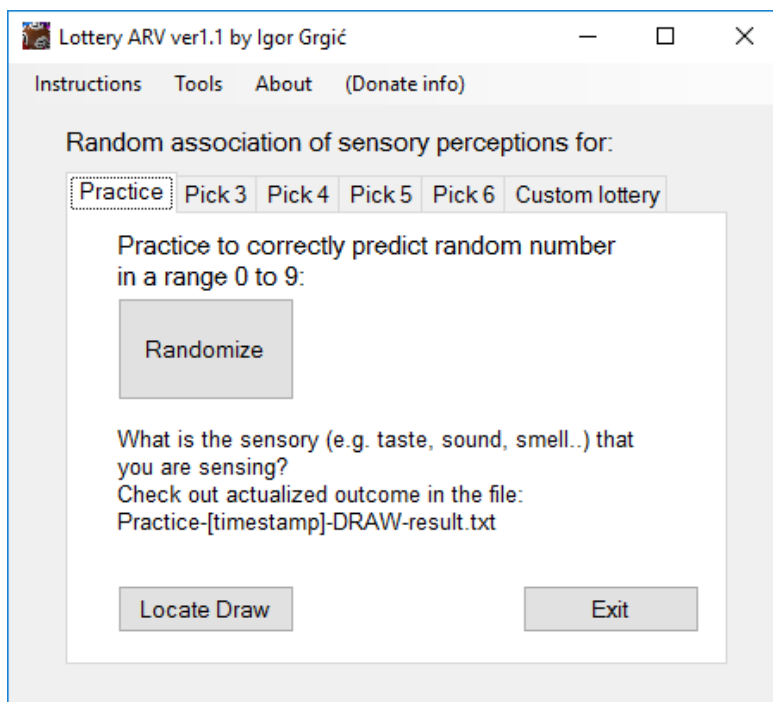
Lottery ARV ver1.1 by Igor Grgić

Instructions Tools About (Donate info)

Random association of sensory perceptions for:

Practice | Pick 3 | Pick 4 | Pick 5 | Pick 6 | Custom lottery

Practice to correctly predict random number in a range 0 to 9:

Randomize

What is the sensory (e.g. taste, sound, smell..) that you are sensing?
Check out actualized outcome in the file:
Practice-[timestamp]-DRAW-result.txt

Locate Draw

Exit